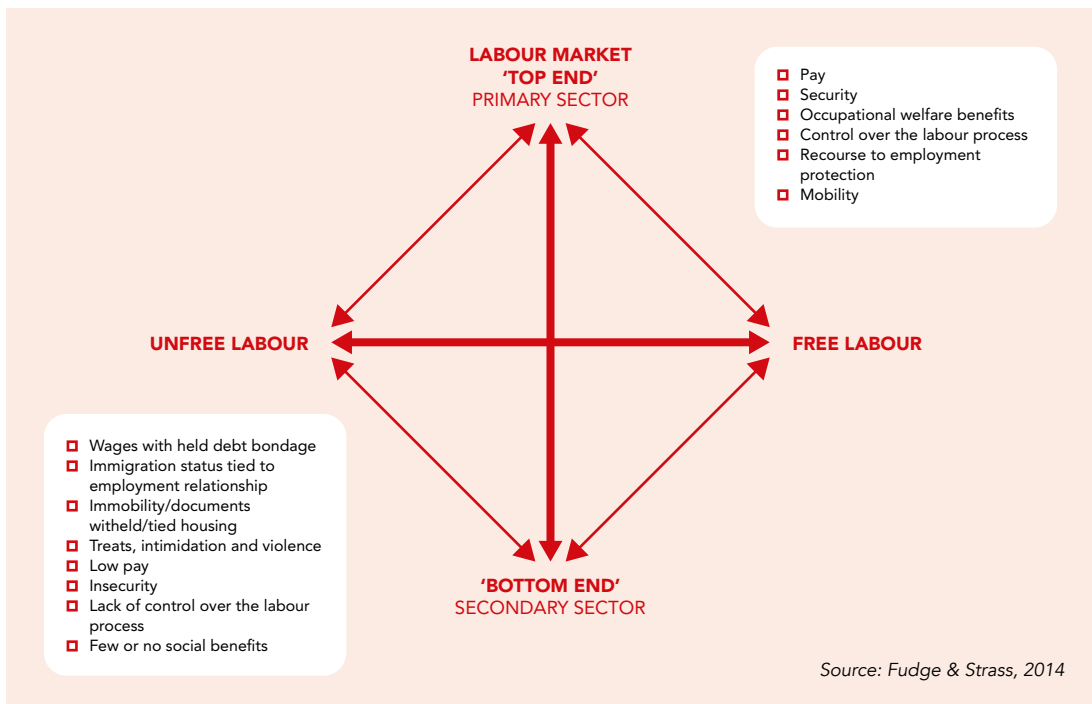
LABOUR MARKET
'TOP END'
PRIMARY SECTOR

- Pay
- Security
- Occupational welfare benefits
- Control over the labour process
- Recourse to employment protection
- Mobility

UNFREE LABOUR

FREE LABOUR

- Wages with held debt bondage
- Immigration status tied to employment relationship
- Immobility/documents witheld/tied housing
- Treats, intimidation and violence
- Low pay
- Insecurity
- Lack of control over the labour process
- Few or no social benefits

'BOTTOM END'
SECONDARY SECTOR

Source: Fudge & Strass, 2014